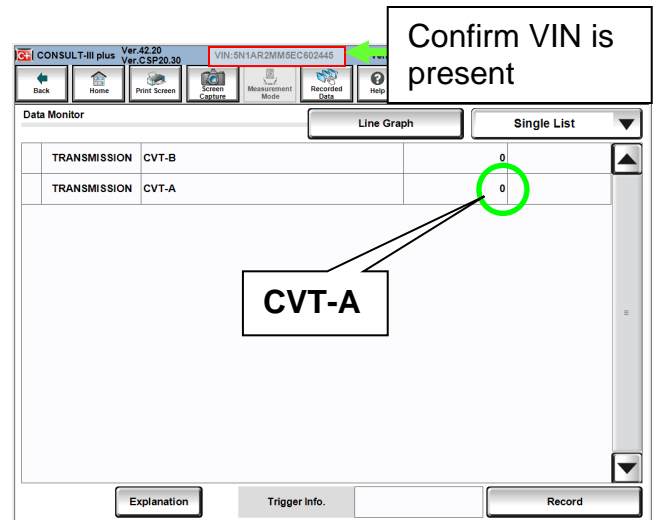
CONSULT-III plus Ver.42.20 Ver.CSP20.30
VIN:5N1AR2MM5EC602445

Confirm VIN is present

Back
Home
Print Screen
Screen Capture
Measurement Mode
Recorded Data
Help

Data Monitor
Line Graph
Single List

| TRANSMISSION | CVT-B | 0 |
|---|---|---|
| TRANSMISSION | CVT-A | 0 |

CVT-A

Explanation
Trigger Info.
Record